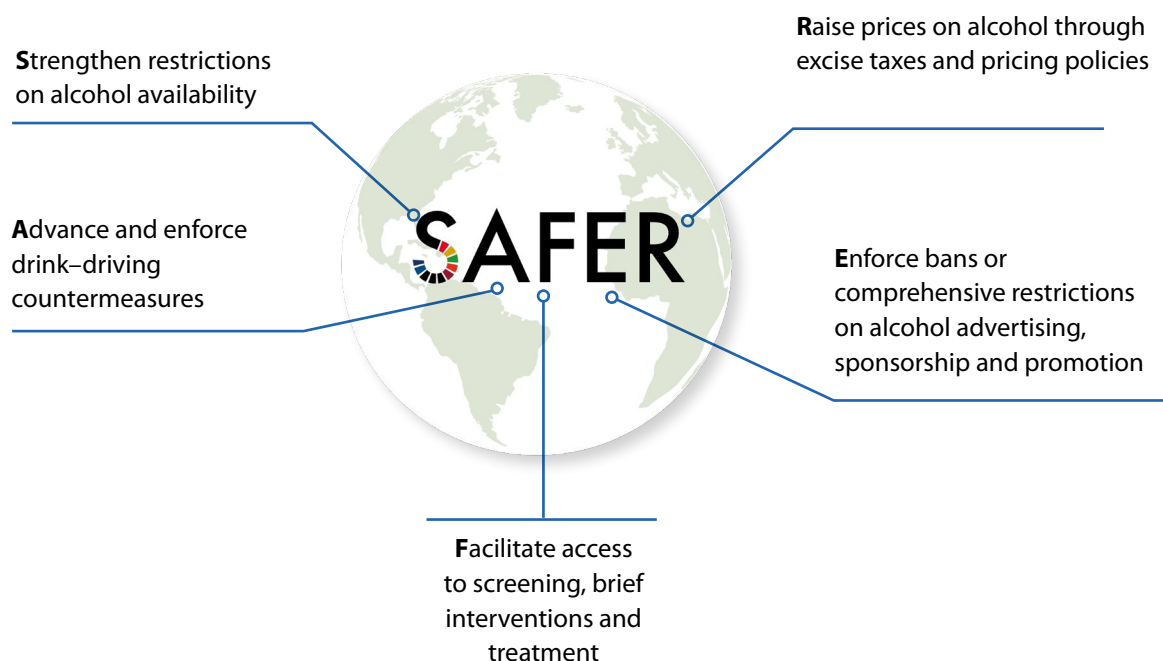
**S**trengthen restrictions on alcohol availability

**R**aise prices on alcohol through excise taxes and pricing policies

SAFER

**A**dvance and enforce drink–driving countermeasures

**E**nforce bans or comprehensive restrictions on alcohol advertising, sponsorship and promotion

**F**acilitate access to screening, brief interventions and treatment